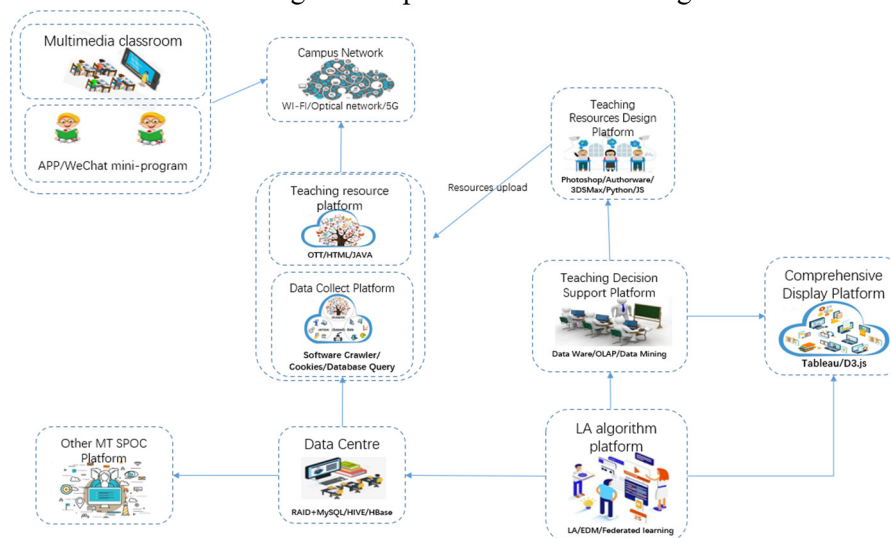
Multimedia classroom

APP/WeChat mini-program

Campus Network

WI-FI/Optical network/5G

Teaching Resources Design Platform

Photoshop/Authorware/3DSMax/Python/JS

Resources upload

Teaching resource platform

OTT/HTML/JAVA

Data Collect Platform

Software Crawler/Cookies/Database Query

Teaching Decision Support Platform

Data Ware/OLAP/Data Mining

Comprehensive Display Platform

Tableau/D3.js

Other MT SPOC Platform

Data Centre

RAID+MySQL/HIVE/HBase

LA algorithm platform

LA/EDM/Federated learning